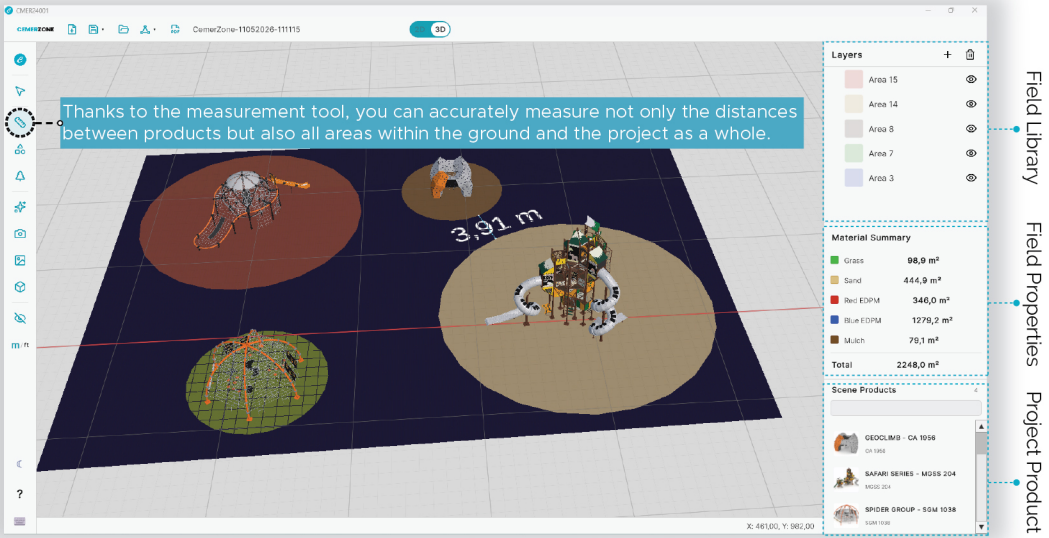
CMER24001

CemerZone-11052026-111115

3D

Thanks to the measurement tool, you can accurately measure not only the distances between products but also all areas within the ground and the project as a whole.

3,91 m

m/ft

?

Layers

+

Area 15

Area 14

Area 8

Area 7

Area 3

Material Summary

| | |
|---|---|
| Grass | 98,9 m² |
| Sand | 444,9 m² |
| Red EDPM | 346,0 m² |
| Blue EDPM | 1279,2 m² |
| Mulch | 79,1 m² |
| Total | 2248,0 m² |

Scene Products

4

GEOCLIMB - CA 1956
CA 1956

SAFARI SERIES - MGSS 204
MGSS 204

SPIDER GROUP - SGM 1038
SGM 1038

X: 481,00, Y: 982,00

Field Library

Field Properties

Project Product